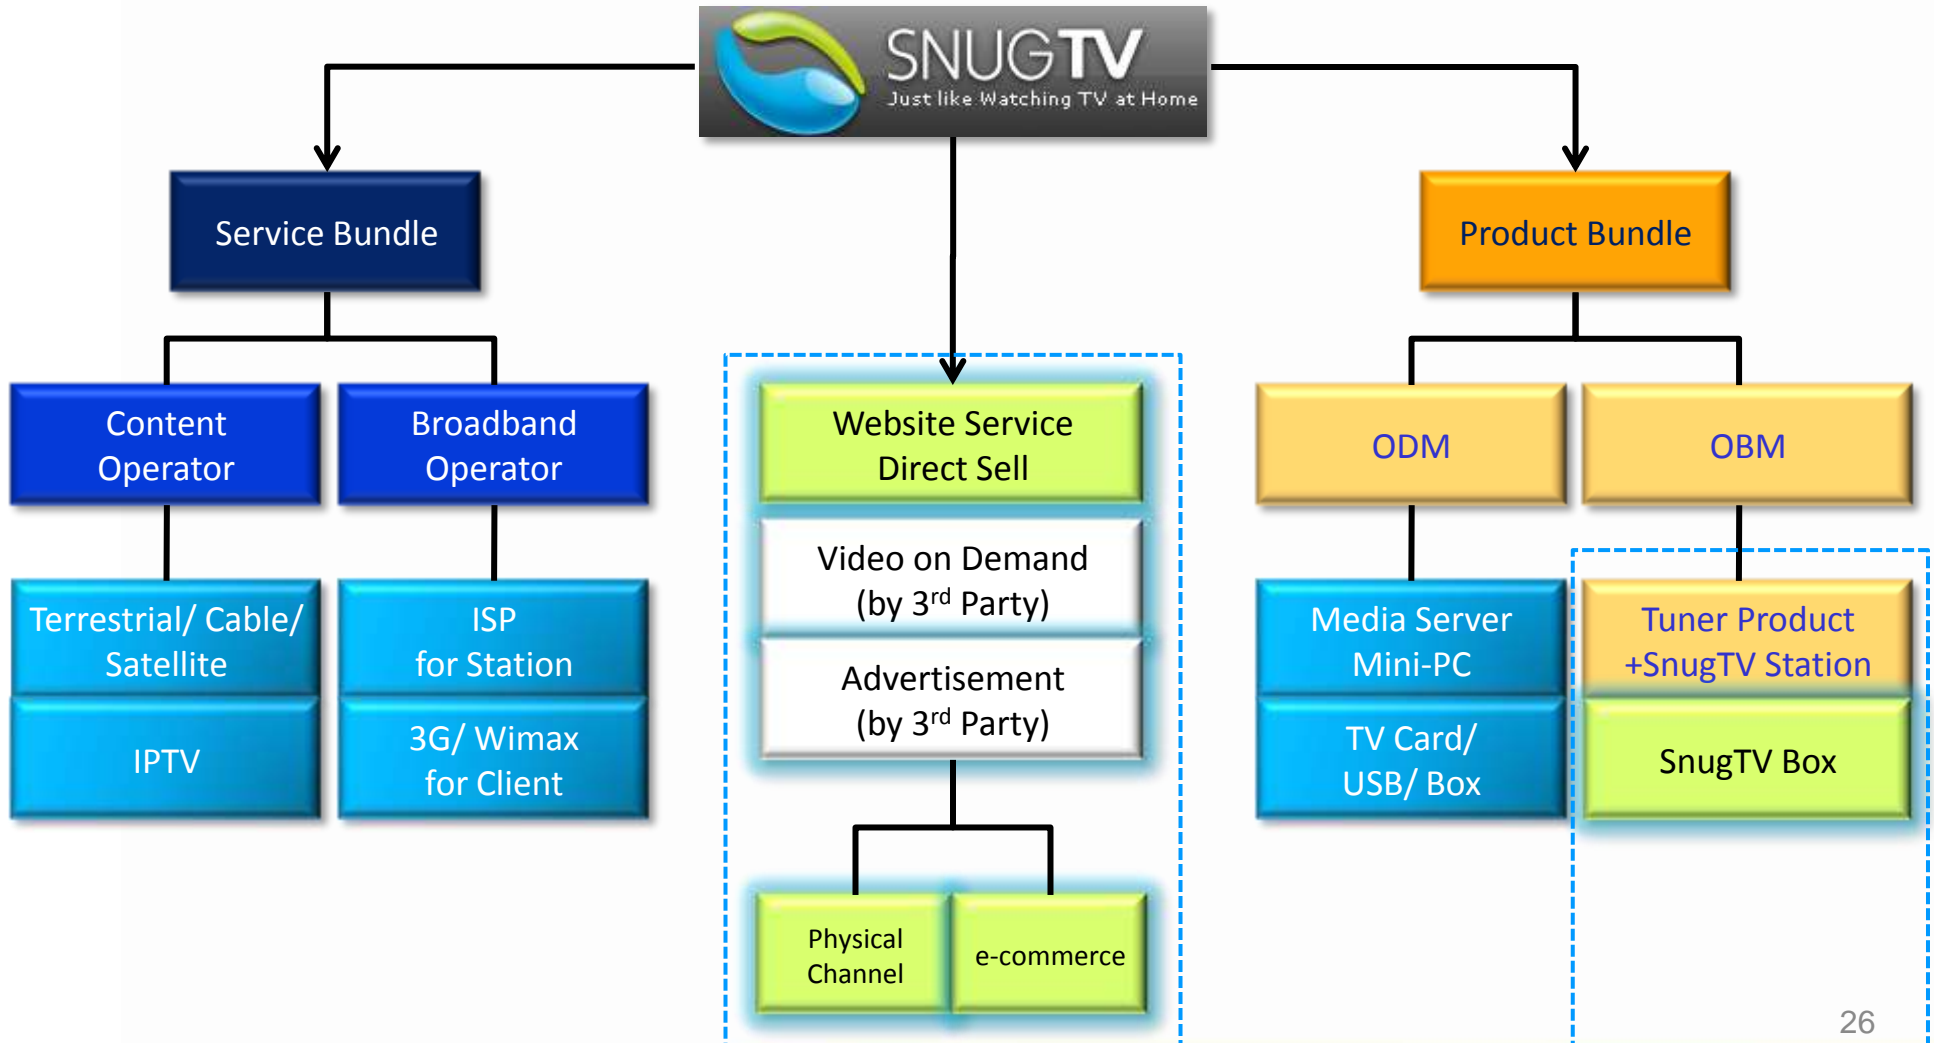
SNUGTV
Just like Watching TV at Home

Service Bundle

Content Operator

Broadband Operator

Terrestrial/ Cable/ Satellite

IPTV

ISP for Station

3G/ Wimax for Client

Website Service Direct Sell

Video on Demand (by 3$^{rd}$ Party)

Advertisement (by 3$^{rd}$ Party)

Physical Channel

e-commerce

Product Bundle

ODM

OBM

Media Server Mini-PC

TV Card/ USB/ Box

Tuner Product +SnugTV Station

SnugTV Box

26